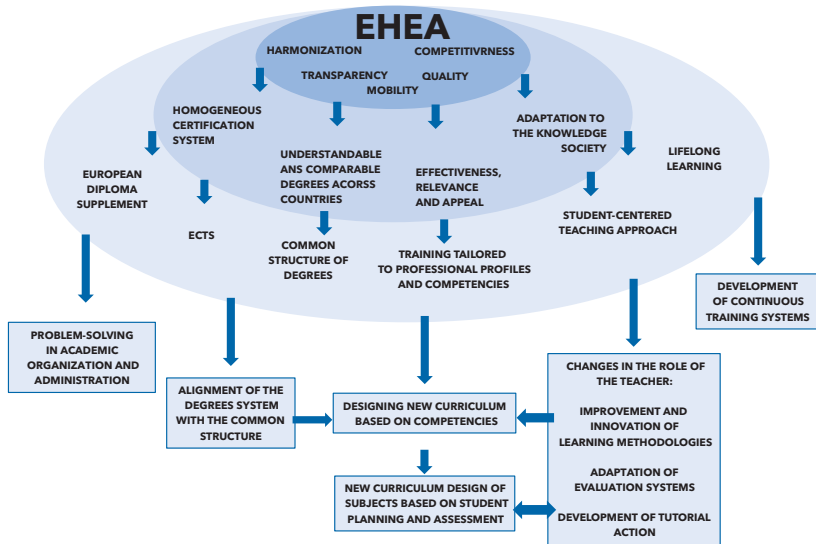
EHEA

HARMONIZATION

COMPETITIVRNESS

TRANSPARENCY

QUALITY

MOBILITY

HOMOGENEOUS CERTIFICATION SYSTEM

ADAPTATION TO THE KNOWLEDGE SOCIETY

EUROPEAN DIPLOMA SUPPLEMENT

UNDERSTANDABLE ANS COMPARABLE DEGREES ACORSS COUNTRIES

EFFECTIVENESS, RELEVANCE AND APPEAL

LIFELONG LEARNING

ECTS

STUDENT-CENTERED TEACHING APPROACH

COMMON STRUCTURE OF DEGREES

TRAINING TAILORED TO PROFESSIONAL PROFILES AND COMPETENCIES

DEVELOPMENT OF CONTINUOUS TRAINING SYSTEMS

PROBLEM-SOLVING IN ACADEMIC ORGANIZATION AND ADMINISTRATION

ALIGNMENT OF THE DEGREES SYSTEM WITH THE COMMON STRUCTURE

DESIGNING NEW CURRICULUM BASED ON COMPETENCIES

CHANGES IN THE ROLE OF THE TEACHER:

IMPROVEMENT AND INNOVATION OF LEARNING METHODOLOGIES

ADAPTATION OF EVALUATION SYSTEMS

DEVELOPMENT OF TUTORIAL ACTION

NEW CURRICULUM DESIGN OF SUBJECTS BASED ON STUDENT PLANNING AND ASSESSMENT